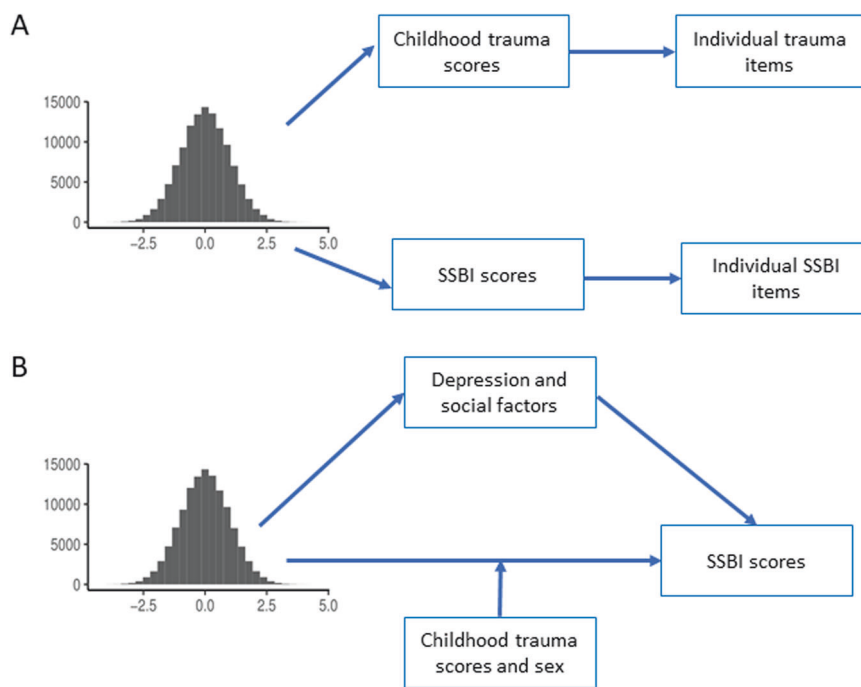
A

15000
10000
5000
0
−2.5
0.0
2.5
5.0

Childhood trauma scores

Individual trauma items

SSBI scores

Individual SSBI items

B

15000
10000
5000
0
−2.5
0.0
2.5
5.0

Depression and social factors

SSBI scores

Childhood trauma scores and sex